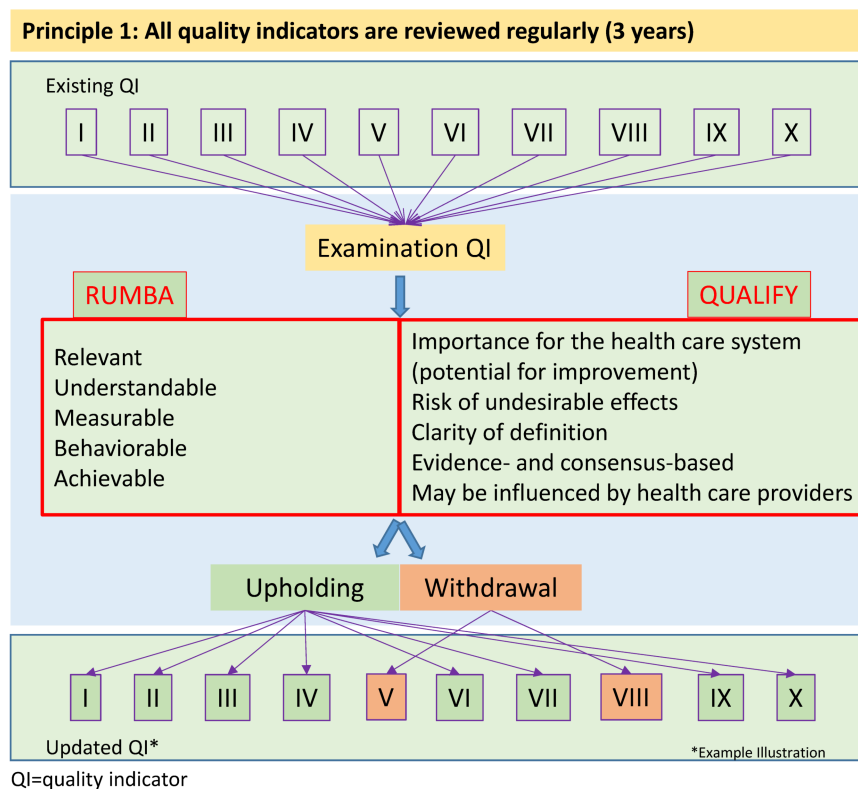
Principle 1: All quality indicators are reviewed regularly (3 years)

Existing QI

I II III IV V VI VII VIII IX X

Examination QI

RUMBA

QUALIFY

Relevant
Understandable
Measurable
Behaviorable
Achievable

Importance for the health care system (potential for improvement)
Risk of undesirable effects
Clarity of definition
Evidence- and consensus-based
May be influenced by health care providers

Upholding

Withdrawal

I II III IV V VI VII VIII IX X

Updated QI*

*Example Illustration

QI=quality indicator